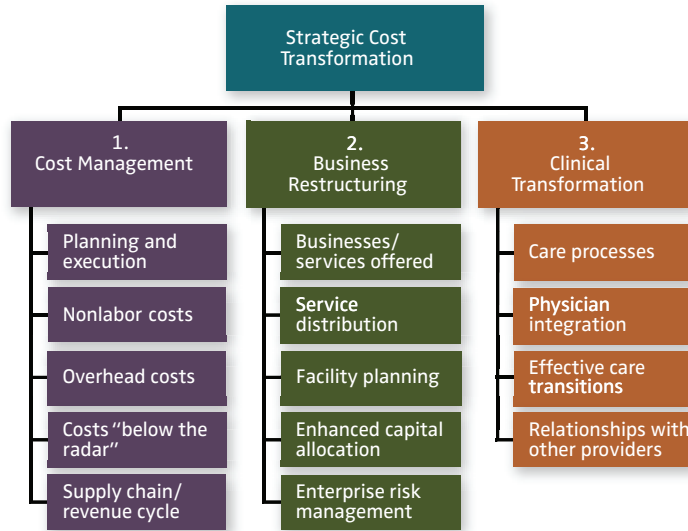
Strategic Cost Transformation

1.
Cost Management

Planning and execution

Nonlabor costs

Overhead costs

Costs “below the radar”

Supply chain/ revenue cycle

2.
Business Restructuring

Businesses/ services offered

Service distribution

Facility planning

Enhanced capital allocation

Enterprise risk management

3.
Clinical Transformation

Care processes

Physician integration

Effective care transitions

Relationships with other providers